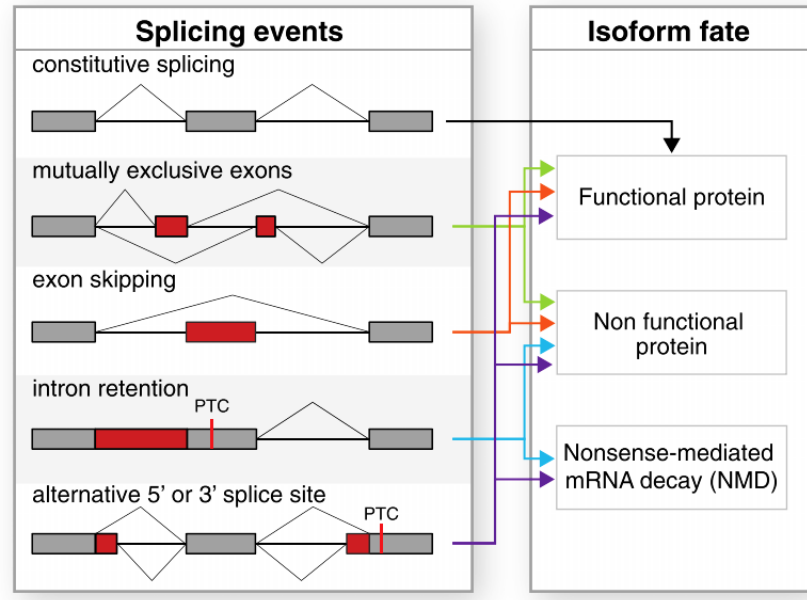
Splicing events

constitutive splicing

mutually exclusive exons

exon skipping

intron retention

PTC

alternative 5' or 3' splice site

PTC

Isoform fate

Functional protein

Non functional protein

Nonsense-mediated mRNA decay (NMD)